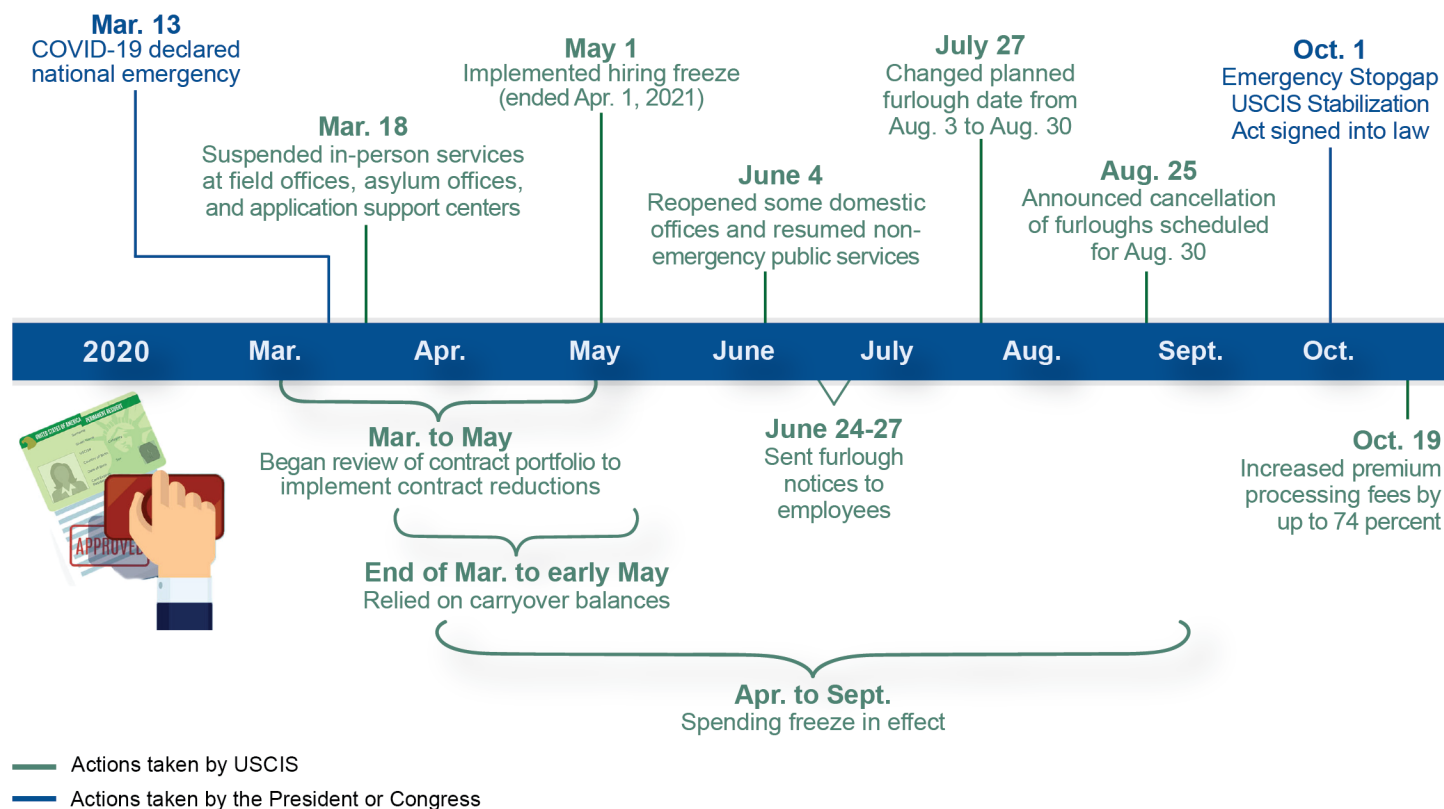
Mar. 13
COVID-19 declared national emergency

Mar. 18
Suspended in-person services at field offices, asylum offices, and application support centers

May 1
Implemented hiring freeze (ended Apr. 1, 2021)

June 4
Reopened some domestic offices and resumed non-emergency public services

July 27
Changed planned furlough date from Aug. 3 to Aug. 30

Aug. 25
Announced cancellation of furloughs scheduled for Aug. 30

Oct. 1
Emergency Stopgap USCIS Stabilization Act signed into law

2020 Mar. Apr. May June July Aug. Sept. Oct.

UNITED STATES OF AMERICA PERMANENT RESIDENT

APPROVED

Mar. to May
Began review of contract portfolio to implement contract reductions

June 24-27
Sent furlough notices to employees

Oct. 19
Increased premium processing fees by up to 74 percent

End of Mar. to early May
Relied on carryover balances

Apr. to Sept.
Spending freeze in effect

Actions taken by USCIS
Actions taken by the President or Congress